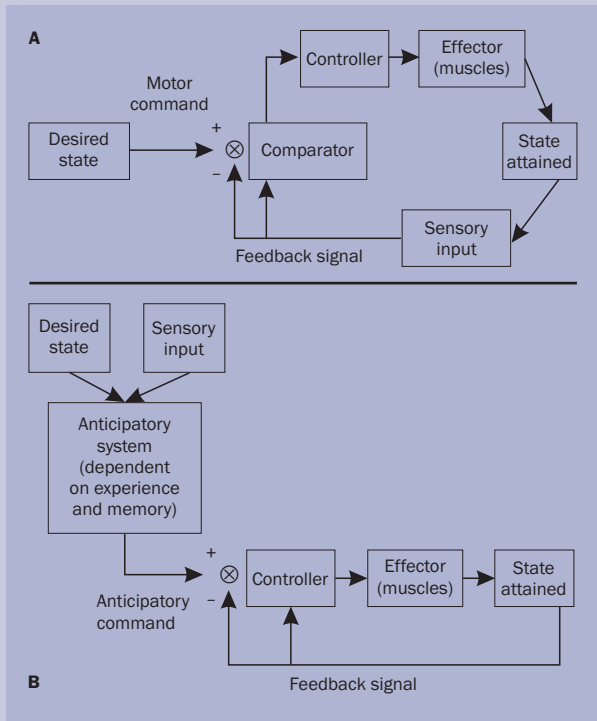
A

Motor command

Desired state

+

$\otimes$

–

Comparator

Controller

Effector (muscles)

State attained

Sensory input

Feedback signal

Desired state

Sensory input

Anticipatory system (dependent on experience and memory)

+

$\otimes$

–

Anticipatory command

Controller

Effector (muscles)

State attained

B

Feedback signal